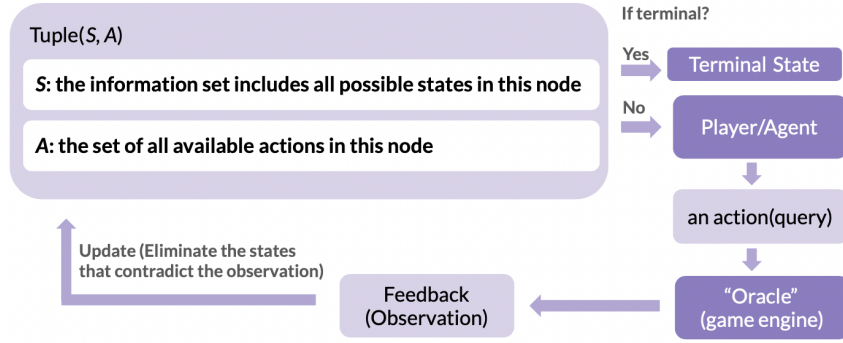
Tuple($S$, $A$)

$S$: the information set includes all possible states in this node

$A$: the set of all available actions in this node

If terminal?

Yes

Terminal State

No

Player/Agent

an action(query)

“Oracle” (game engine)

Feedback (Observation)

Update (Eliminate the states that contradict the observation)